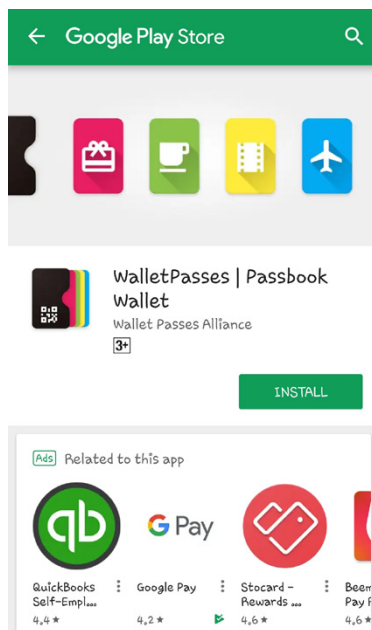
Google Play Store

WalletPasses | Passbook Wallet

Wallet Passes Alliance

3+

INSTALL

Ads Related to this app

qb

G Pay

QuickBooks Self-Empl...
4.4 ★

Google Pay
4.2 ★

Stocard - Rewards ...
4.6 ★

Beem Pay F
4.6 ★